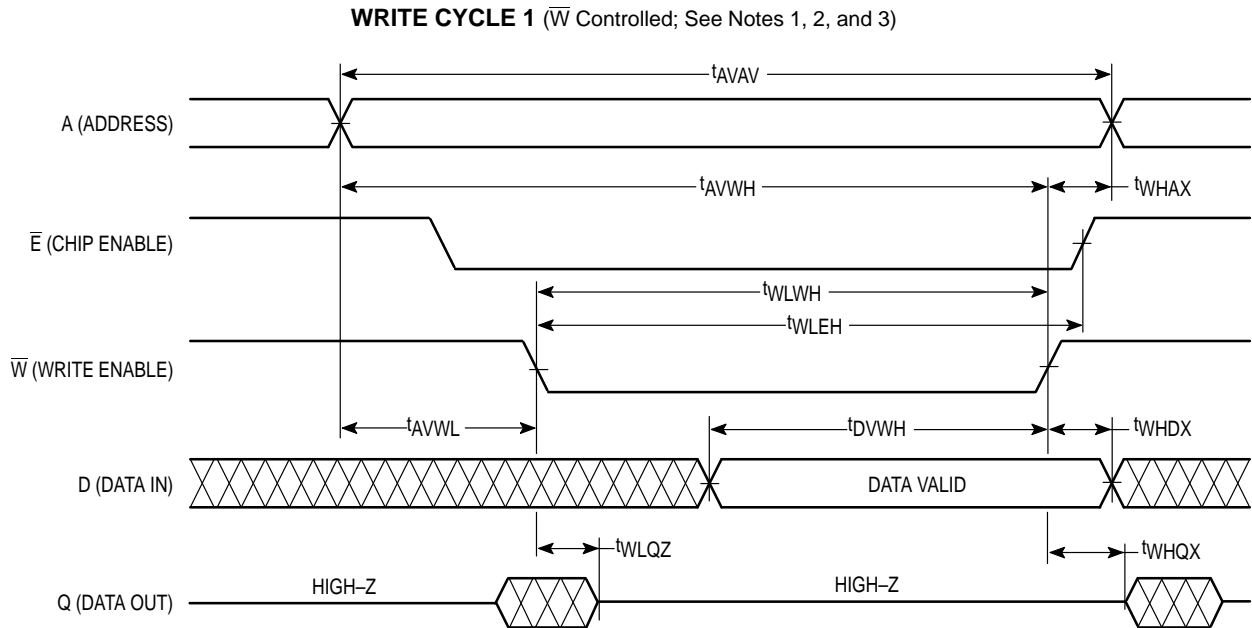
**WRITE CYCLE 1** ($\overline{W}$ Controlled; See Notes 1, 2, and 3)

$t_{AVAV}$

A (ADDRESS)

$t_{AVWH}$

$t_{WHAX}$

$\overline{E}$ (CHIP ENABLE)

$t_{WLWH}$

$t_{WLEH}$

$\overline{W}$ (WRITE ENABLE)

$t_{AVWL}$

$t_{DVWH}$

$t_{WHDX}$

D (DATA IN)

DATA VALID

$t_{WLQZ}$

$t_{WHQX}$

Q (DATA OUT)

HIGH–Z

HIGH–Z